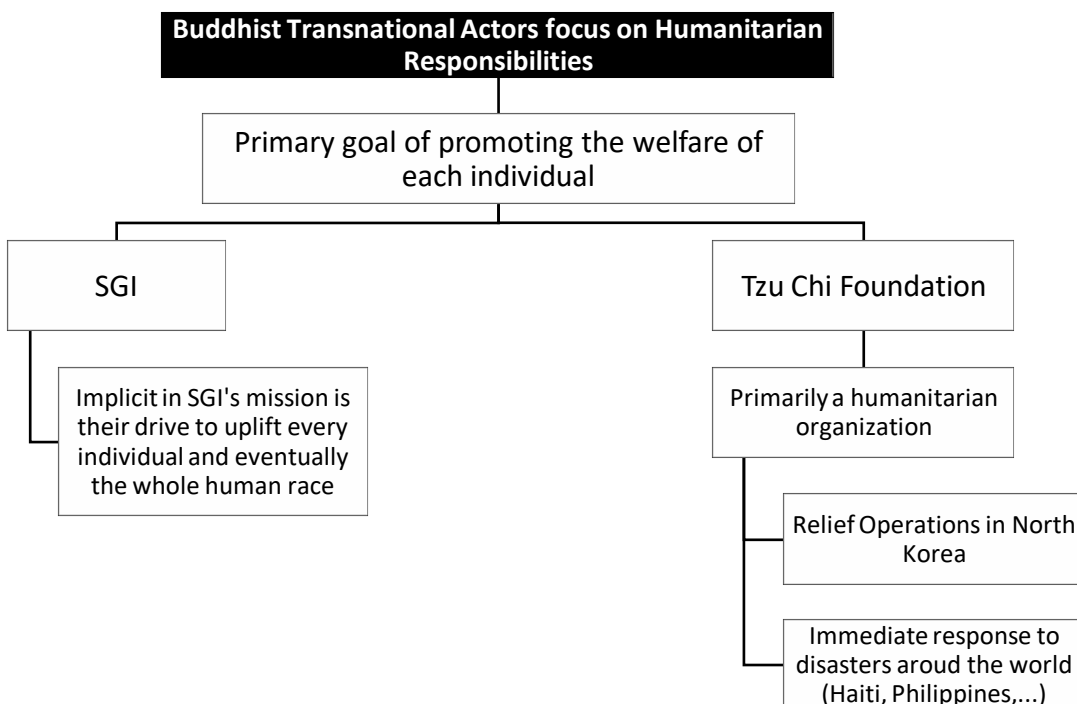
Buddhist Transnational Actors focus on Humanitarian Responsibilities

Primary goal of promoting the welfare of each individual

SGI

Implicit in SGI's mission is their drive to uplift every individual and eventually the whole human race

Tzu Chi Foundation

Primarily a humanitarian organization

Relief Operations in North Korea

Immediate response to disasters aroud the world (Haiti, Philippines,...)